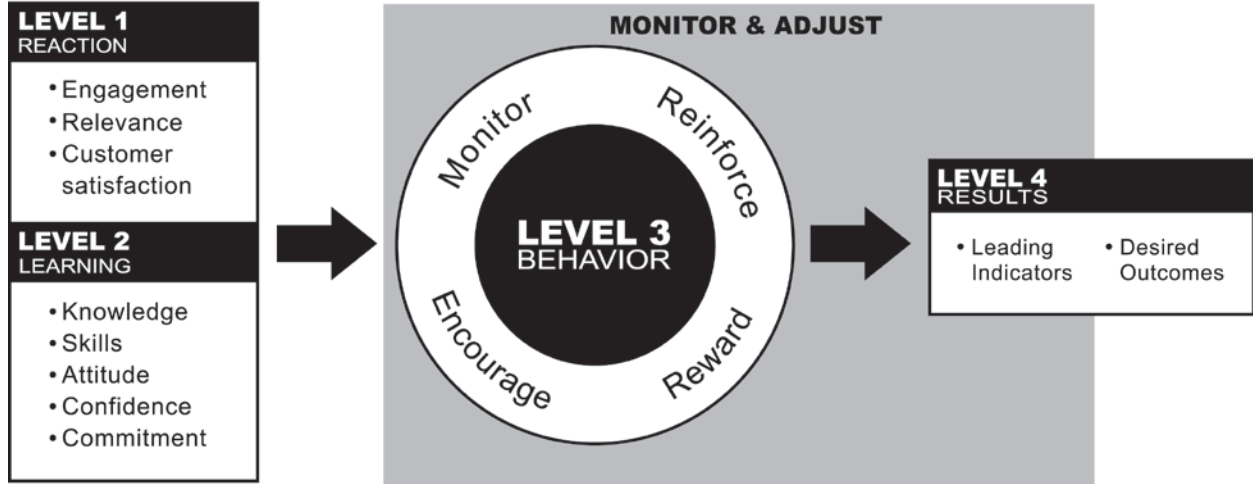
LEVEL 1
REACTION

• Engagement
• Relevance
• Customer satisfaction

LEVEL 2
LEARNING

• Knowledge
• Skills
• Attitude
• Confidence
• Commitment

MONITOR & ADJUST

Monitor
Reinforce
Encourage
Reward

LEVEL 3
BEHAVIOR

LEVEL 4
RESULTS

• Leading Indicators
• Desired Outcomes